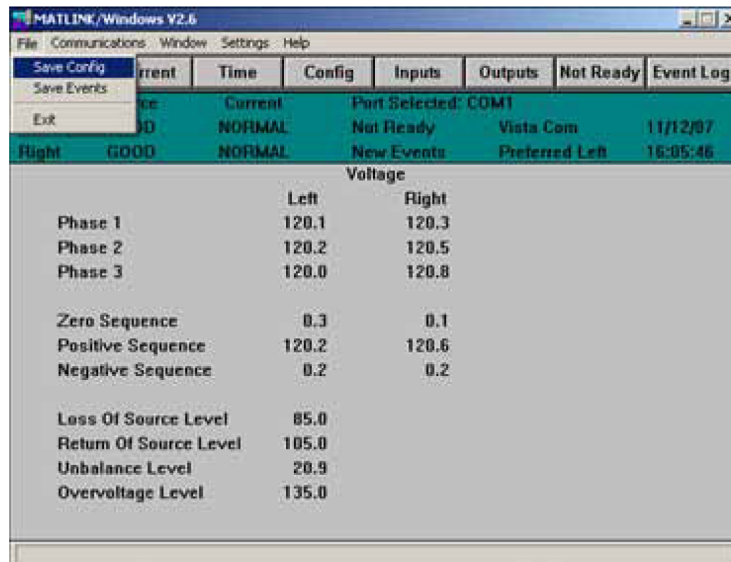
MATLINK/Windows V2.6

File Communications Window Settings Help

Save Config
Save Events
Exit

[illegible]rrent Time Config Inputs Outputs Not Ready Event Log

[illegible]ce Current Port Selected: COM1
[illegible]D NORMAL Not Ready Vista Com 11/12/07
Right GOOD NORMAL New Events Preferred Left 16:05:46

Voltage

| | Left | Right |
|---|---|---|
| Phase 1 | 120.1 | 120.3 |
| Phase 2 | 120.2 | 120.5 |
| Phase 3 | 120.0 | 120.8 |
| Zero Sequence | 0.3 | 0.1 |
| Positive Sequence | 120.2 | 120.6 |
| Negative Sequence | 0.2 | 0.2 |
| Loss Of Source Level | 85.0 | |
| Return Of Source Level | 105.0 | |
| Unbalance Level | 20.9 | |
| Overvoltage Level | 135.0 | |